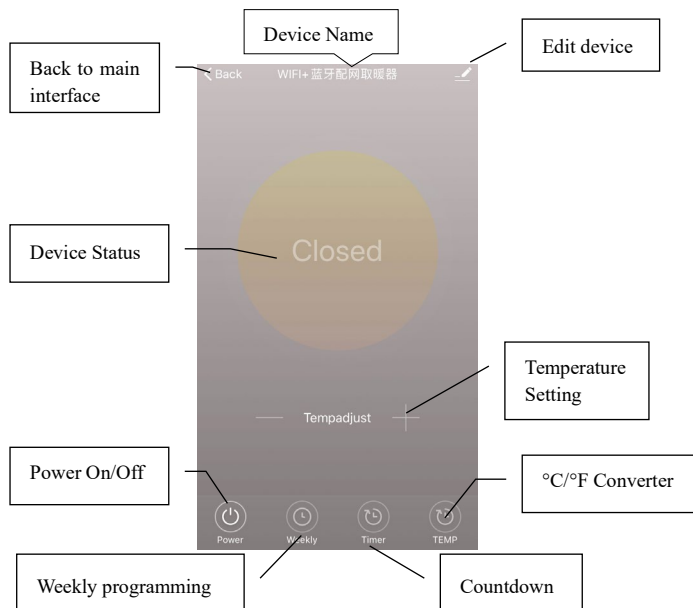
Device Name

Back to main interface

Back

WIFI+蓝牙配网取暖器

Edit device

Device Status

Closed

Temperature Setting

Tempadjust

Power On/Off

°C/°F Converter

Power

Weekly

Timer

TEMP

Weekly programming

Countdown